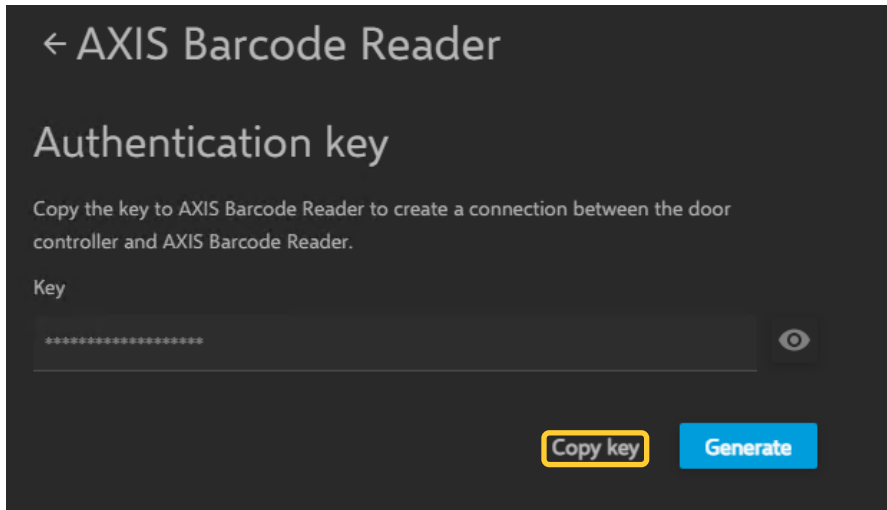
← AXIS Barcode Reader

Authentication key

Copy the key to AXIS Barcode Reader to create a connection between the door controller and AXIS Barcode Reader.

Key

********************

Copy key

Generate